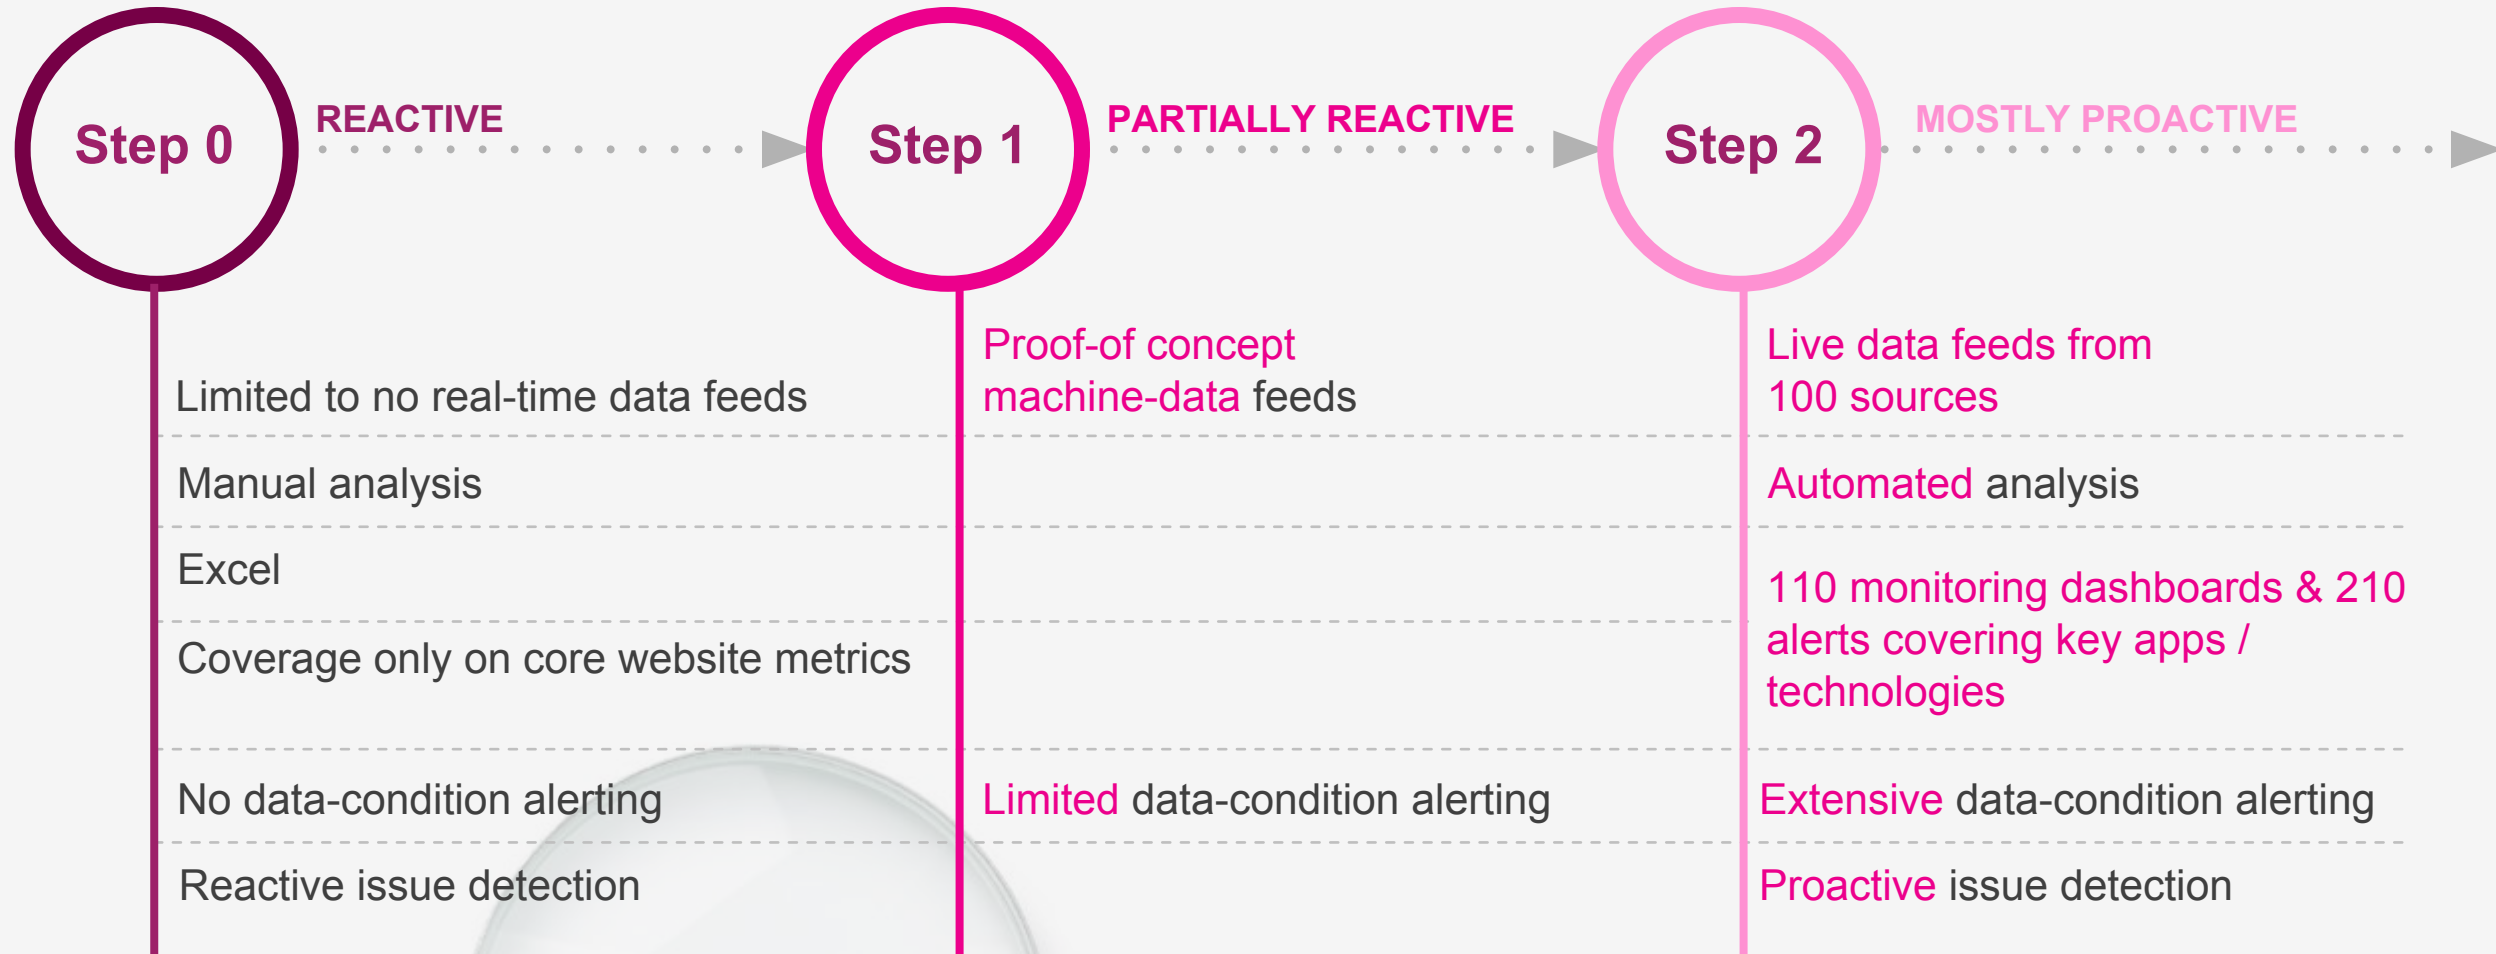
Step 0

REACTIVE

Step 1

PARTIALLY REACTIVE

Step 2

MOSTLY PROACTIVE

Limited to no real-time data feeds

Manual analysis

Excel

Coverage only on core website metrics

No data-condition alerting

Reactive issue detection

Proof-of concept machine-data feeds

Limited data-condition alerting

Live data feeds from 100 sources

Automated analysis

110 monitoring dashboards & 210 alerts covering key apps / technologies

Extensive data-condition alerting

Proactive issue detection